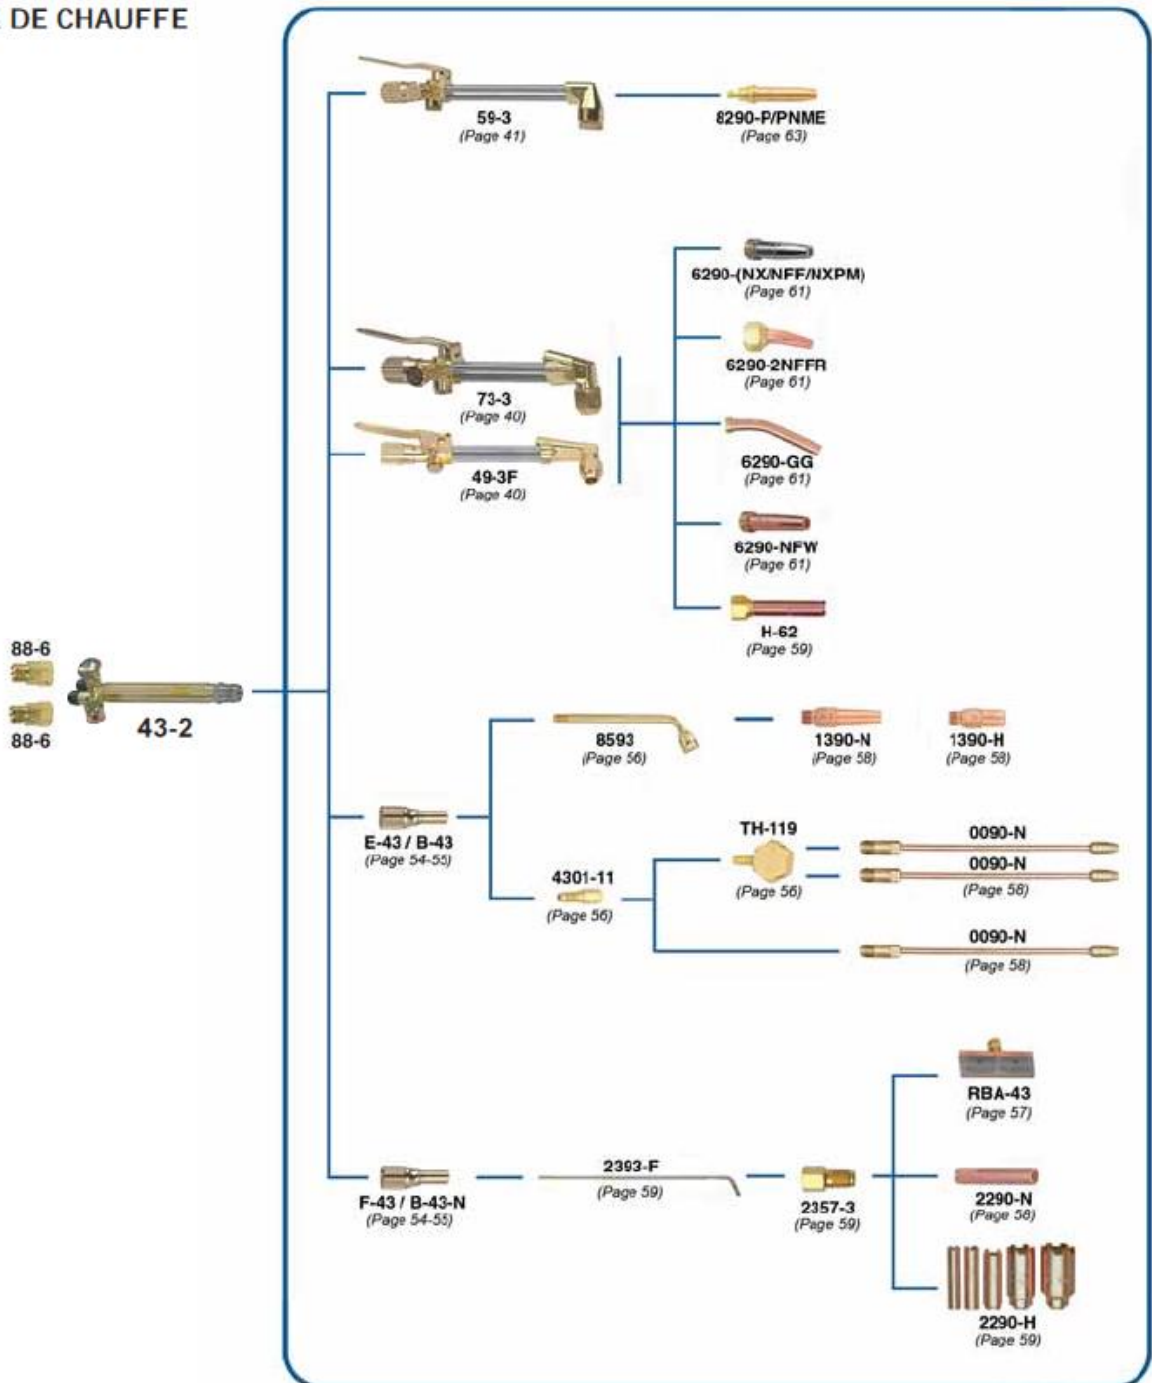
DE CHAUFFE

59-3
(Page 41)

8290-P/PNME
(Page 63)

6290-(NX/NFF/NXPM)
(Page 61)

6290-2NFFR
(Page 61)

73-3
(Page 40)

6290-GG
(Page 61)

49-3F
(Page 40)

6290-NFW
(Page 61)

H-62
(Page 59)

88-6
88-6
43-2

8593
(Page 56)

1390-N
(Page 58)

1390-H
(Page 58)

E-43 / B-43
(Page 54-55)

TH-119
(Page 56)

0090-N
0090-N
(Page 58)

4301-11
(Page 56)

0090-N
(Page 58)

RBA-43
(Page 57)

F-43 / B-43-N
(Page 54-55)

2393-F
(Page 59)

2357-3
(Page 59)

2290-N
(Page 58)

2290-H
(Page 59)